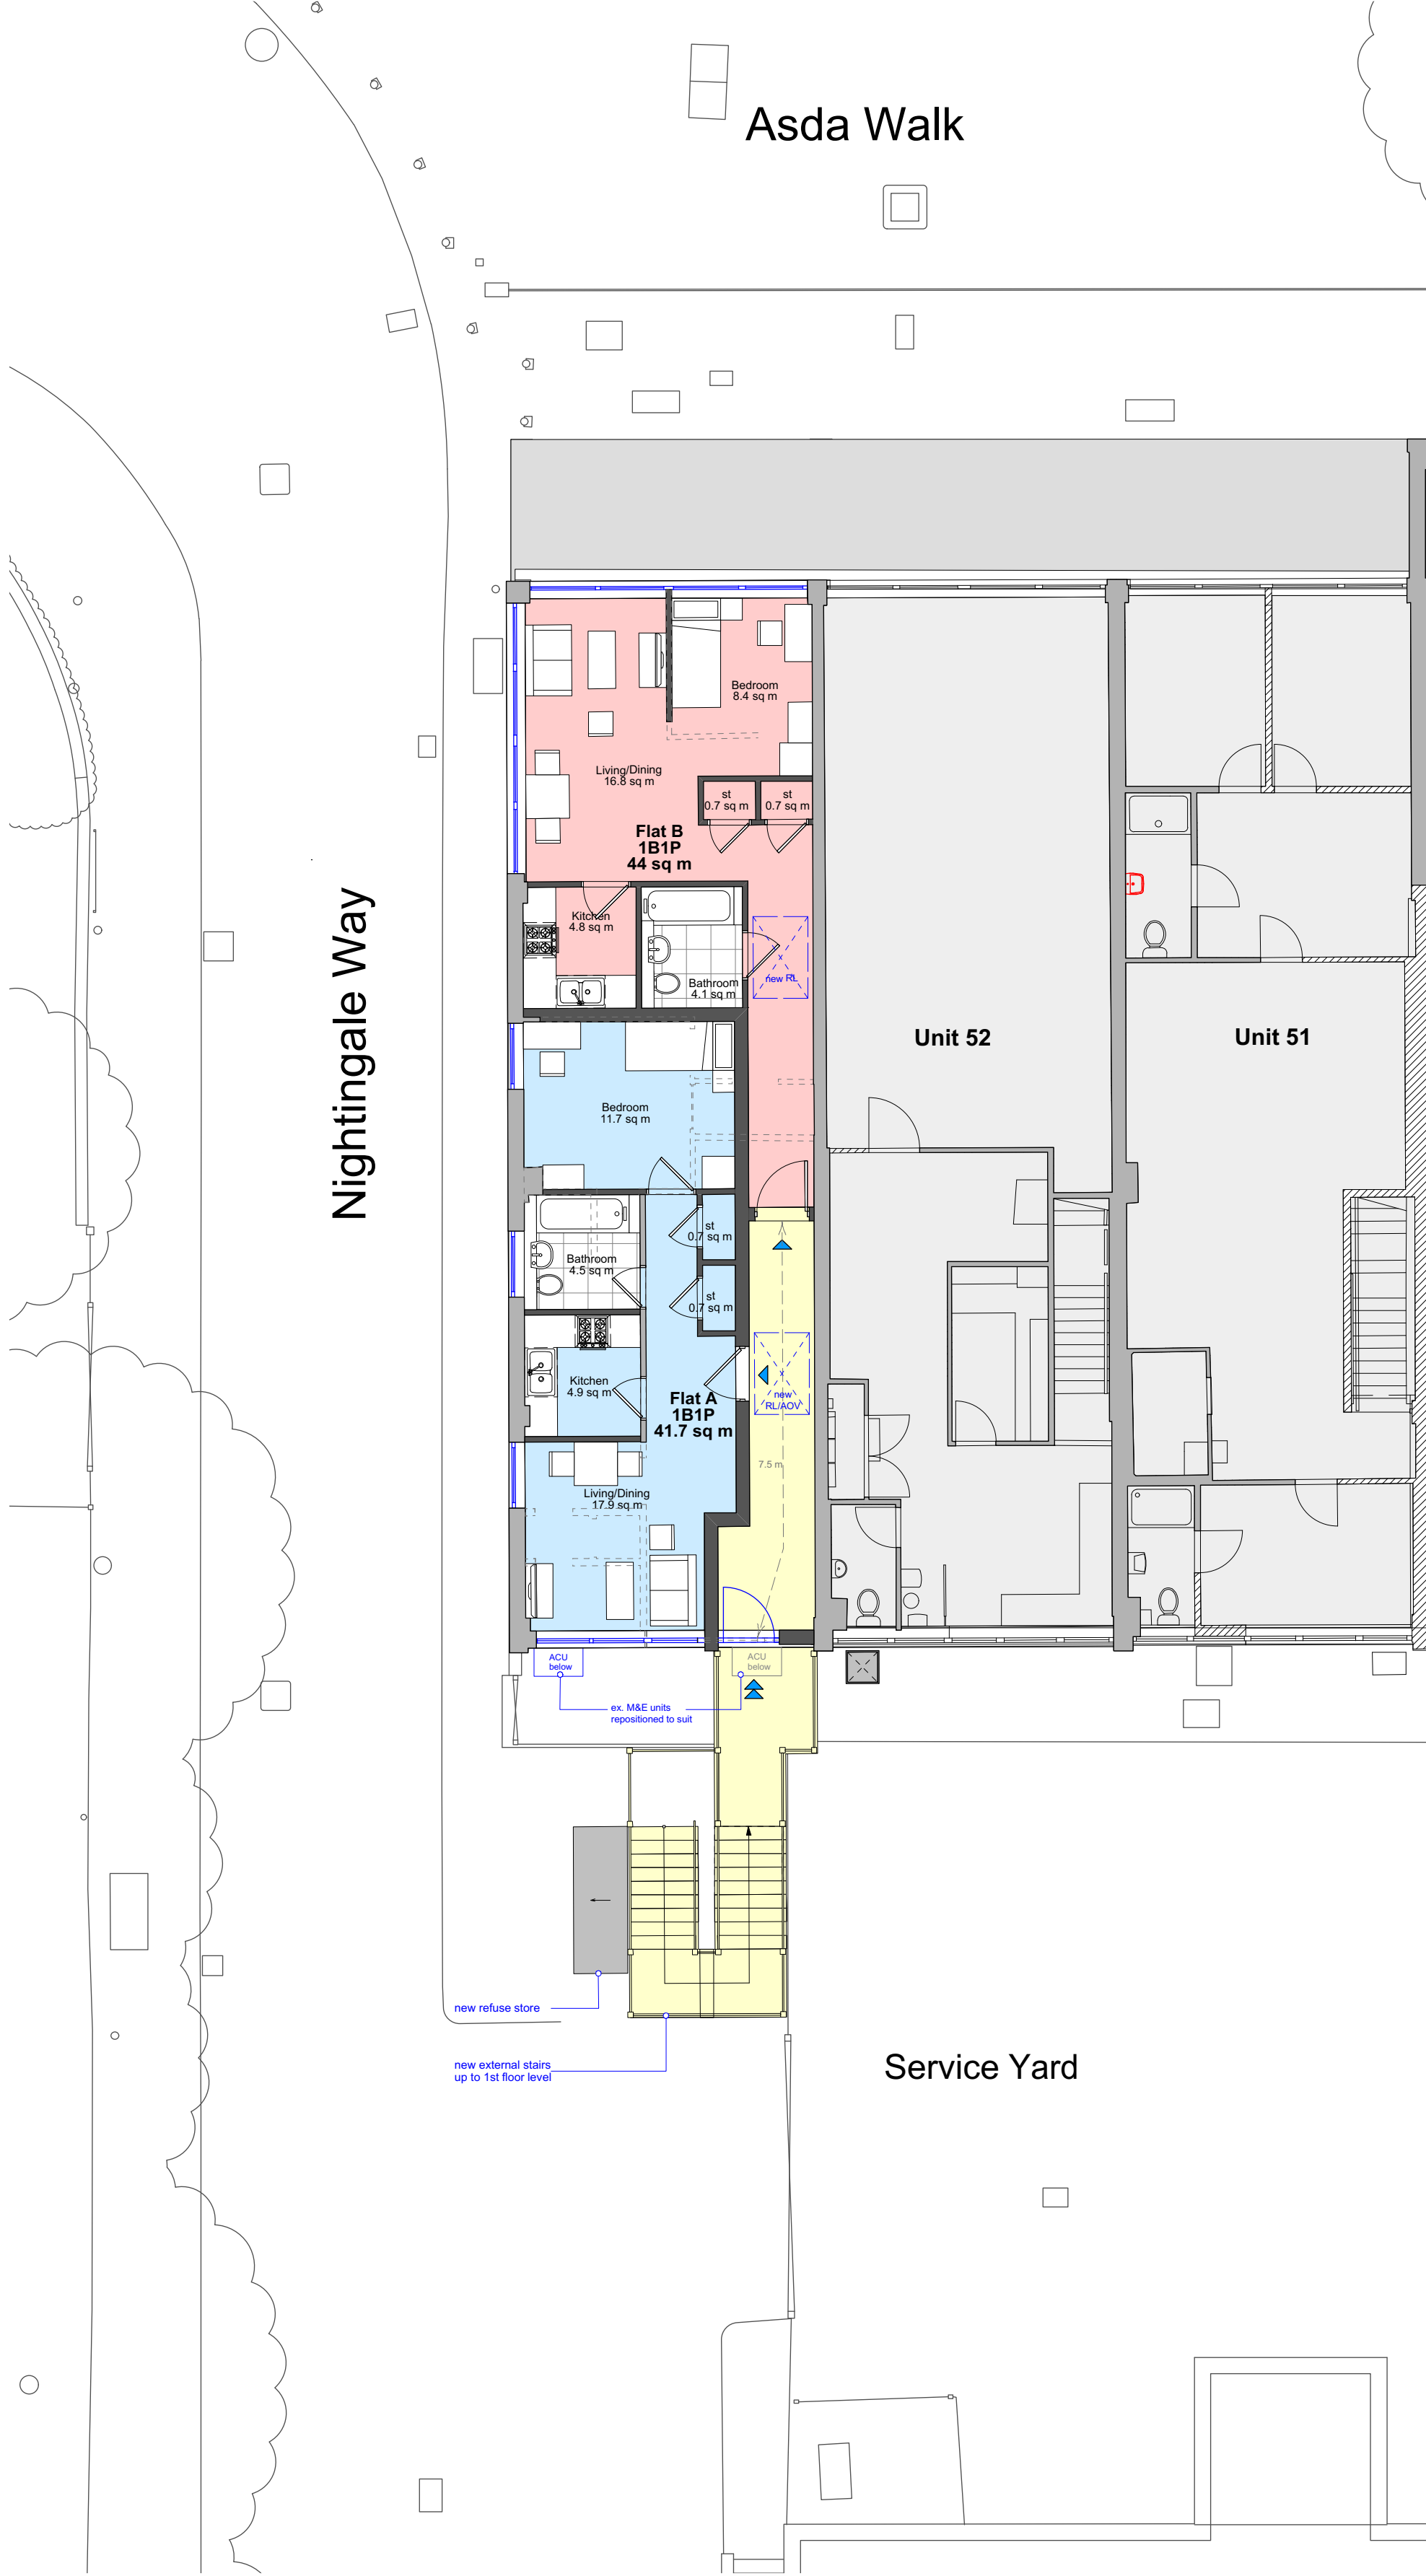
Asda Walk

Nightingale Way

Bedroom
8.4 sq m

Living/Dining
16.8 sq m

st
0.7 sq m

st
0.7 sq m

Flat B
1B1P
44 sq m

Kitchen
4.8 sq m

Bathroom
4.1 sq m

new RL

Unit 52

Unit 51

Bedroom
11.7 sq m

Bathroom
4.5 sq m

st
0.7 sq m

st
0.7 sq m

Kitchen
4.9 sq m

Flat A
1B1P
41.7 sq m

new
RL/AOV

7.5 m

Living/Dining
17.9 sq m

ACU
below

ACU
below

ex. M&E units
repositioned to suit

new refuse store

new external stairs
up to 1st floor level

Service Yard